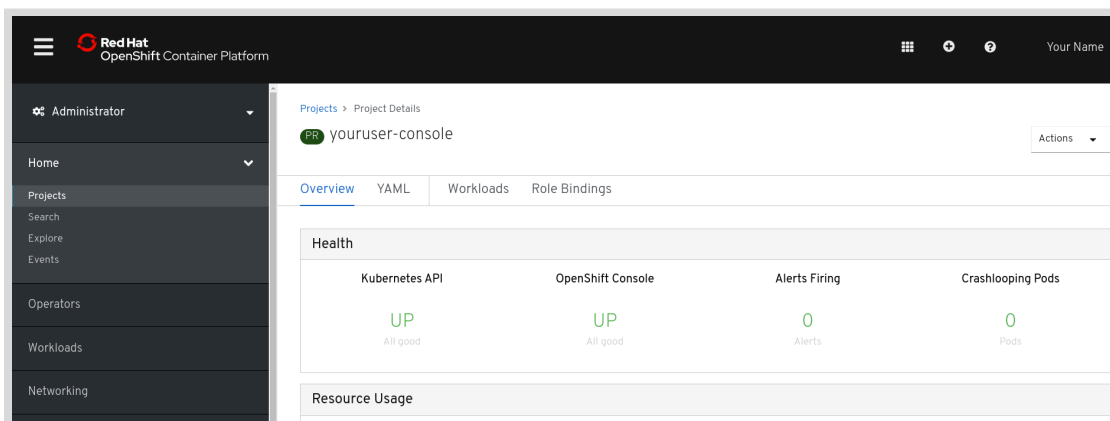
Red Hat
OpenShift Container Platform

Your Name

Administrator

Home

Projects
Search
Explore
Events

Operators

Workloads

Networking

Projects > Project Details

PR youruser-console

Actions

Overview YAML Workloads Role Bindings

Health

| Kubernetes API | OpenShift Console | Alerts Firing | Crashlooping Pods |
|---|---|---|---|
| UP | UP | 0 | 0 |
| All good | All good | Alerts | Pods |

Resource Usage